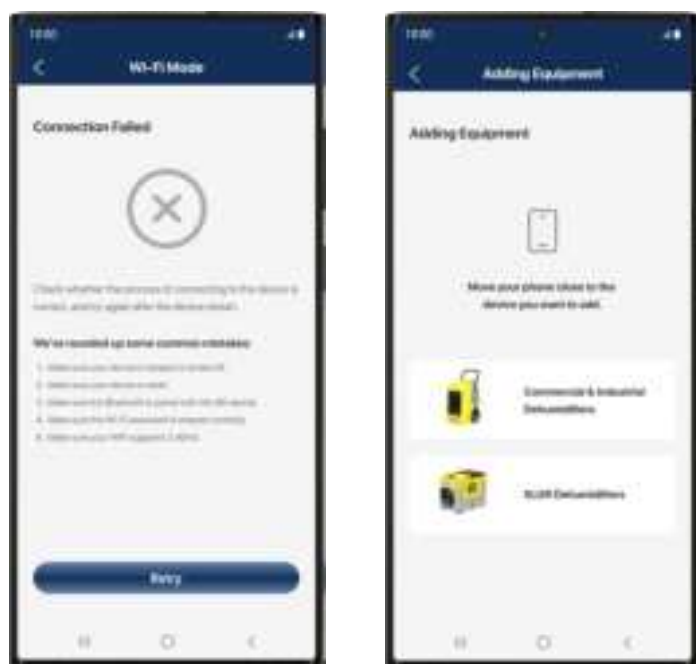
Wi-Fi Mode

Connection Failed

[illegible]

We've rounded up some common mistakes:

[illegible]

Retry

Adding Equipment

Adding Equipment

Move your phone close to the device you want to add.

Commercial & Industrial Dehumidifiers

XL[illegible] Dehumidifiers